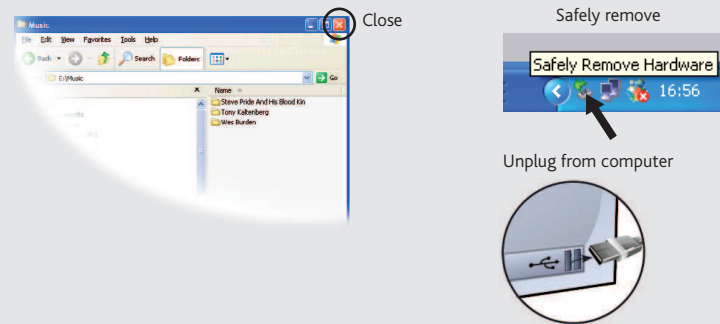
Music

File Edit View Favorites Tools Help

Back Search Folders

E:\Music

Go

Name

Steve Pride And His Blood Kin

Tony Kaltenberg

Wes Burden

Close

Safely remove

Safely Remove Hardware

16:56

Unplug from computer